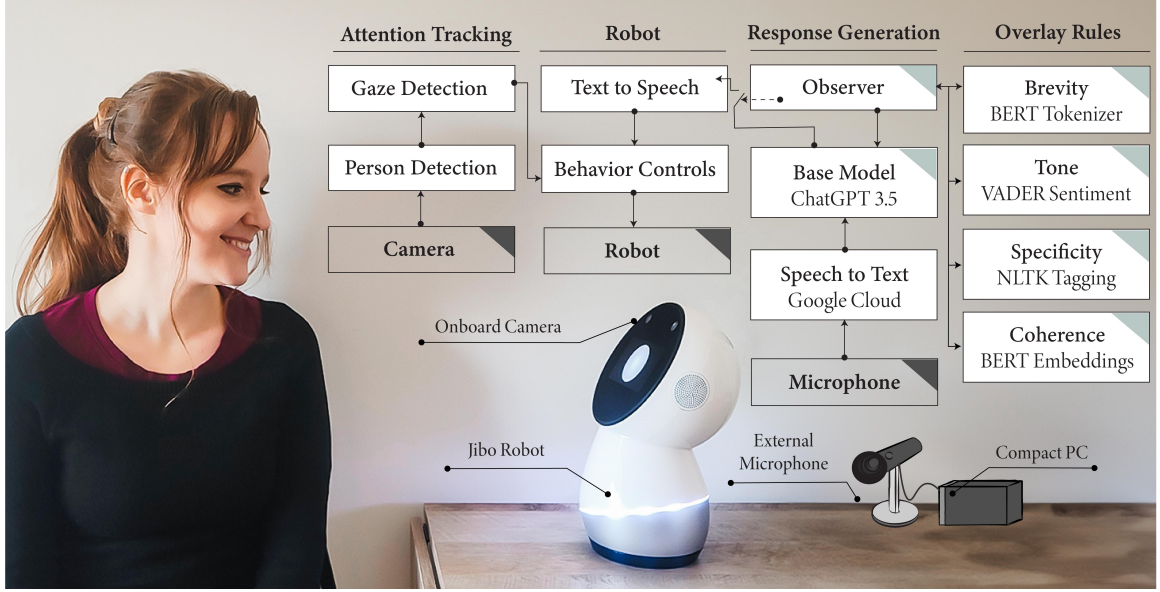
Attention Tracking

Gaze Detection

Person Detection

Camera

Robot

Text to Speech

Behavior Controls

Robot

Response Generation

Observer

Base Model
ChatGPT 3.5

Speech to Text
Google Cloud

Microphone

Overlay Rules

Brevity
BERT Tokenizer

Tone
VADER Sentiment

Specificity
NLTK Tagging

Coherence
BERT Embeddings

Onboard Camera

Jibo Robot

External Microphone

Compact PC